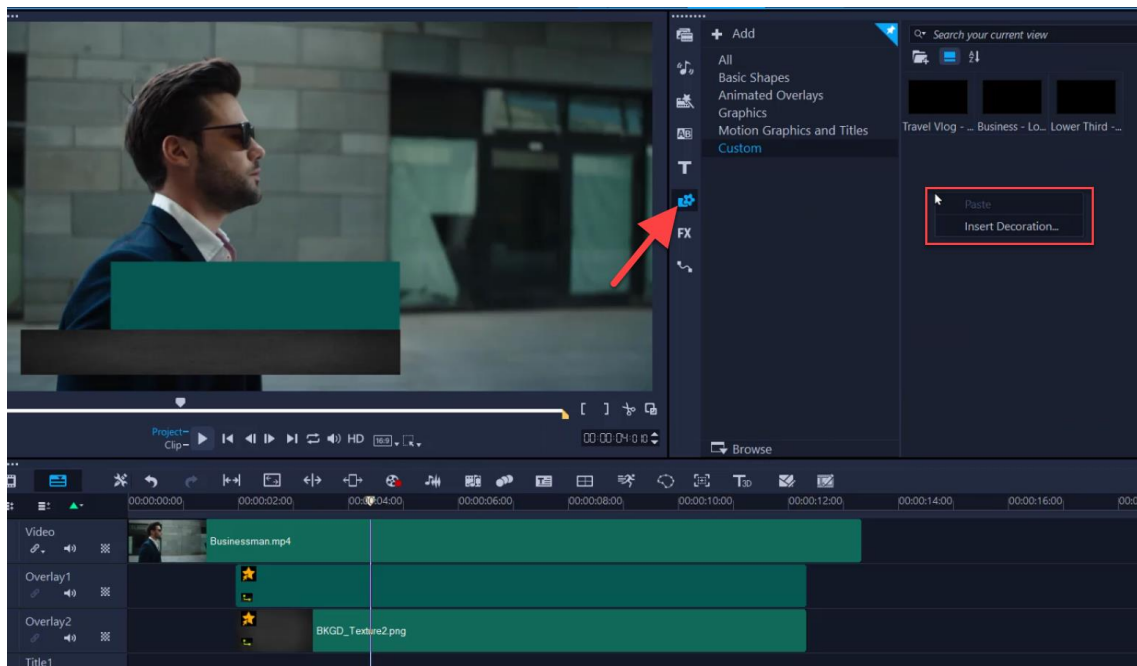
+ Add

All
Basic Shapes
Animated Overlays
Graphics
Motion Graphics and Titles
Custom

Search your current view

Travel Vlog - ... Business - Lo... Lower Third - ...

Paste
Insert Decoration...

FX

Browse

Project–
Clip–

HD

00:00:04:00

00:00:00:00 00:00:02:00 00:00:04:00 00:00:06:00 00:00:08:00 00:00:10:00 00:00:12:00 00:00:14:00 00:00:16:00

Video
Businessman.mp4

Overlay1

Overlay2
BKGD_Texture2.png

Title1